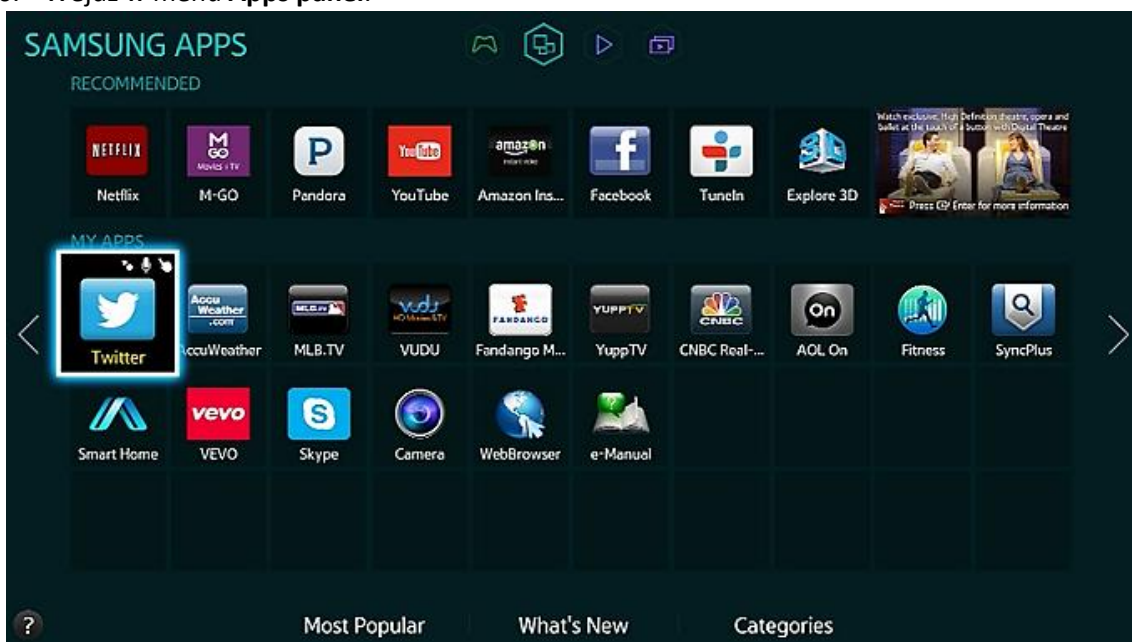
6. Wejdź w menu Apps panel.

SAMSUNG APPS

RECOMMENDED

NETFLIX Netflix

M GO Movies & TV M-GO

P Pandora

YouTube YouTube

amazon instant video Amazon Ins...

f Facebook

TuneIn

3D Explore 3D

Watch exclusive, High Definition theatre, opera and ballet at the touch of a button with Digital Theatre

Press Enter for more information

MY APPS

Twitter

AccuWeather.com AccuWeather

MLB.TV MLB.TV

vudu HD Movies & TV VUDU

FANDANGO Fandango M...

YUPPTV YuppTV

CNBC CNBC Real-...

On AOL On

Fitness

SyncPlus

Smart Home

vevo VEVO

Skype

Camera

WebBrowser

e-Manual

?

Most Popular

What's New

Categories